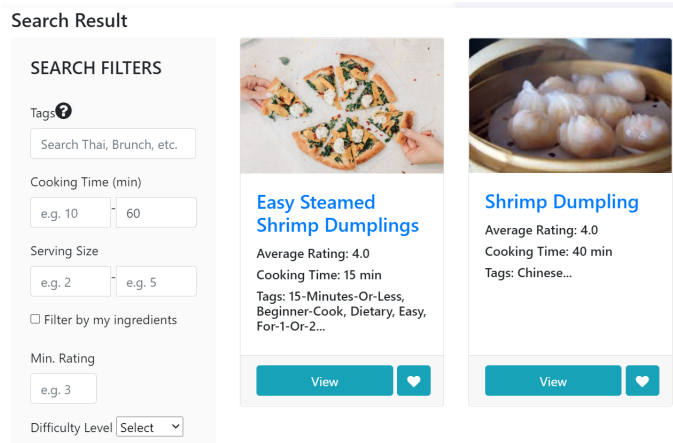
Search Result

SEARCH FILTERS

Tags

Search Thai, Brunch, etc.

Cooking Time (min)

e.g. 10 - 60

Serving Size

e.g. 2 - e.g. 5

Filter by my ingredients

Min. Rating

e.g. 3

Difficulty Level Select

Easy Steamed Shrimp Dumplings

Average Rating: 4.0

Cooking Time: 15 min

Tags: 15-Minutes-Or-Less, Beginner-Cook, Dietary, Easy, For-1-Or-2...

View

Shrimp Dumpling

Average Rating: 4.0

Cooking Time: 40 min

Tags: Chinese...

View